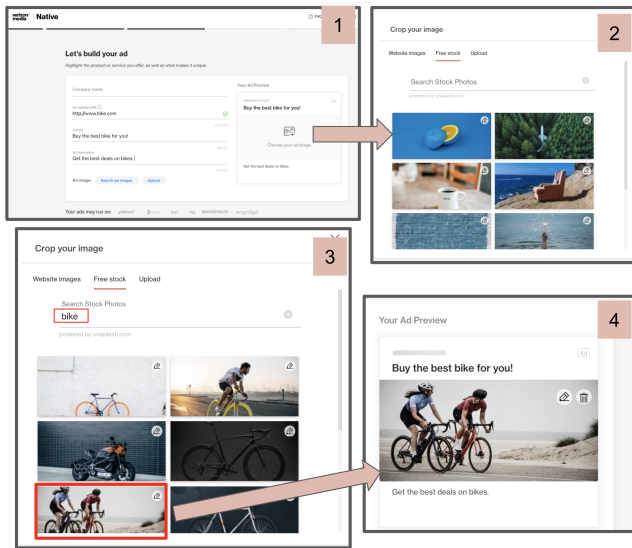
verizon media Native

1

Let's build your ad

Highlight the product or service you offer, as well as what makes it unique.

Company name

Ad website URL
http://www.bike.com

Ad title
Buy the best bike for you!

Ad description
Get the best deals on bikes.

Ad image
Search our images
Upload

Your Ad Preview

Buy the best bike for you!

Choose your ad image

Get the best deals on bikes.

Your ads may run on: yahoo!

2

Crop your image

Website images Free stock Upload

Search Stock Photos

powered by unsplash.com

3

Crop your image

Website images Free stock Upload

Search Stock Photos
bike

powered by unsplash.com

4

Your Ad Preview

Ad

Buy the best bike for you!

Get the best deals on bikes.